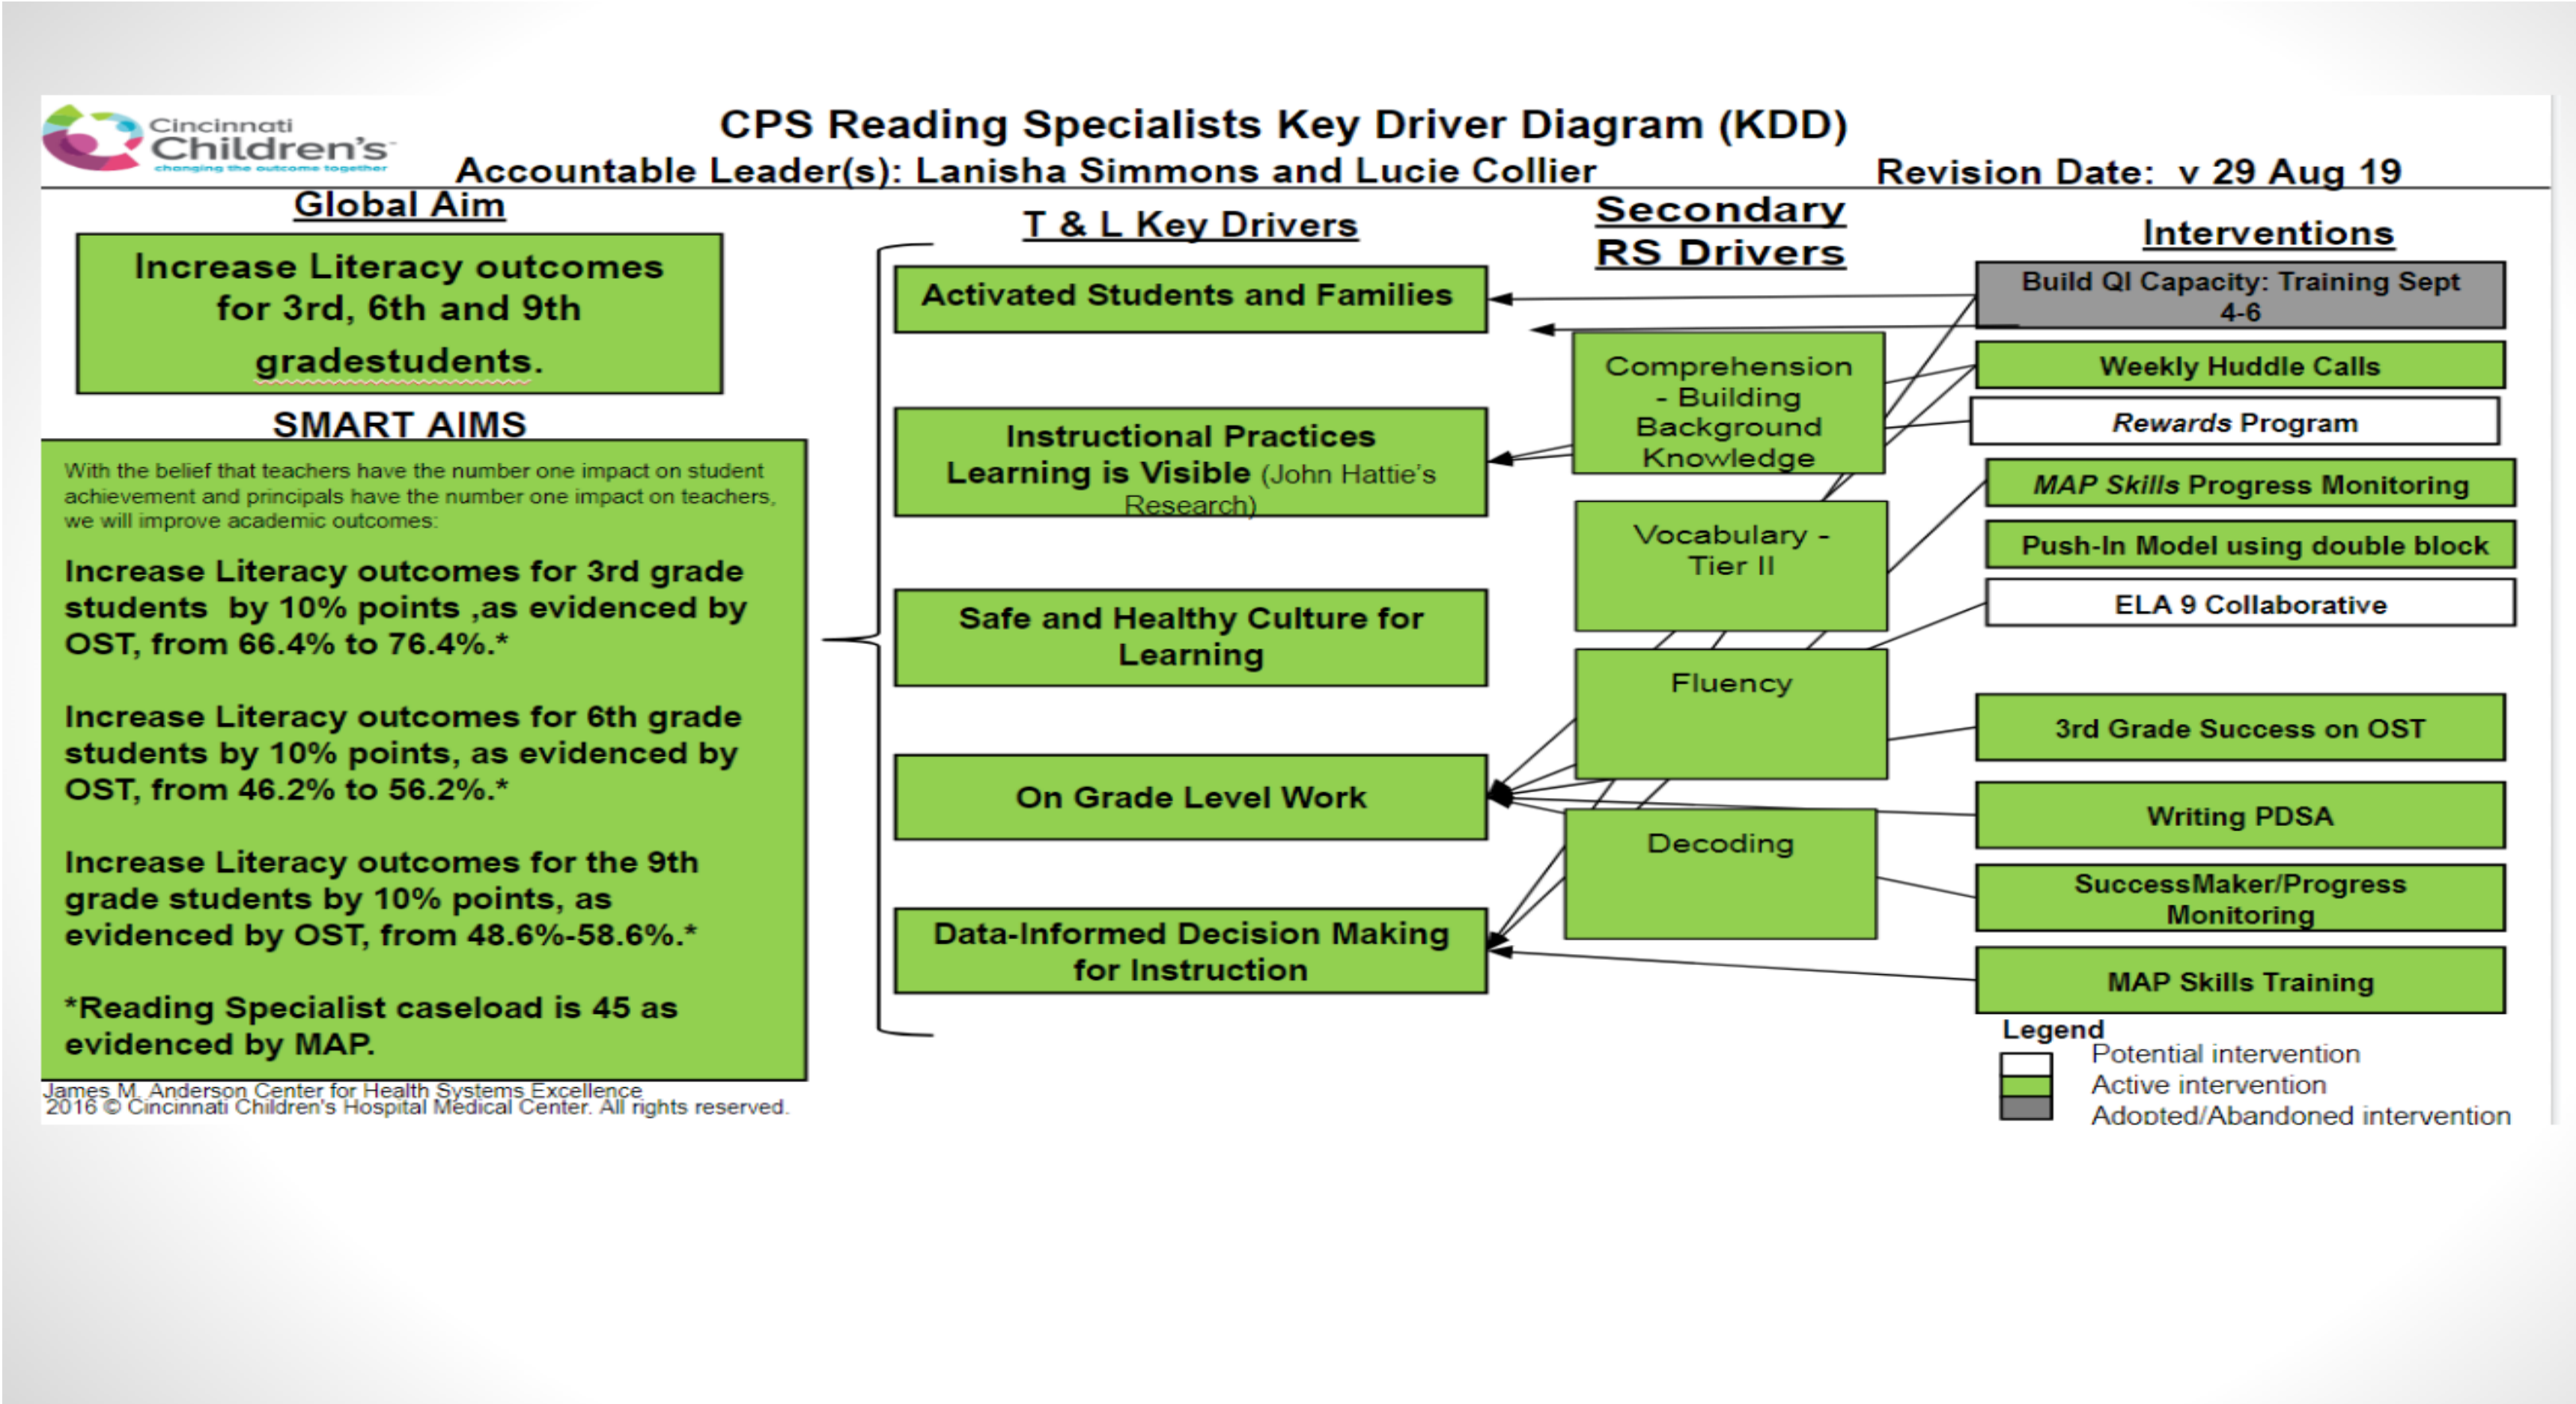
Cincinnati Children's
changing the outcome together

CPS Reading Specialists Key Driver Diagram (KDD)

Accountable Leader(s): Lanisha Simmons and Lucie Collier

Revision Date: v 29 Aug 19

Global Aim

Increase Literacy outcomes for 3rd, 6th and 9th gradestudents.

SMART AIMS

With the belief that teachers have the number one impact on student achievement and principals have the number one impact on teachers, we will improve academic outcomes:

Increase Literacy outcomes for 3rd grade students by 10% points ,as evidenced by OST, from 66.4% to 76.4%.*

Increase Literacy outcomes for 6th grade students by 10% points, as evidenced by OST, from 46.2% to 56.2%.*

Increase Literacy outcomes for the 9th grade students by 10% points, as evidenced by OST, from 48.6%-58.6%.*

*Reading Specialist caseload is 45 as evidenced by MAP.

James M. Anderson Center for Health Systems Excellence
2016 © Cincinnati Children's Hospital Medical Center. All rights reserved.

T & L Key Drivers

Activated Students and Families

Instructional Practices Learning is Visible (John Hattie's Research)

Safe and Healthy Culture for Learning

On Grade Level Work

Data-Informed Decision Making for Instruction

Secondary RS Drivers

Comprehension - Building Background Knowledge

Vocabulary - Tier II

Fluency

Decoding

Interventions

Build QI Capacity: Training Sept 4-6

Weekly Huddle Calls

Rewards Program

MAP Skills Progress Monitoring

Push-In Model using double block

ELA 9 Collaborative

3rd Grade Success on OST

Writing PDSA

SuccessMaker/Progress Monitoring

MAP Skills Training

Legend
Potential intervention
Active intervention
Adopted/Abandoned intervention